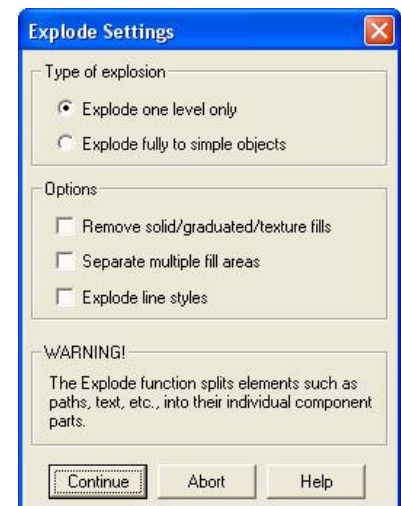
Explode Settings

Type of explosion

Explode one level only

Explode fully to simple objects

Options

Remove solid/graduated/texture fills

Separate multiple fill areas

Explode line styles

WARNING!

The Explode function splits elements such as paths, text, etc., into their individual component parts.

Continue

Abort

Help